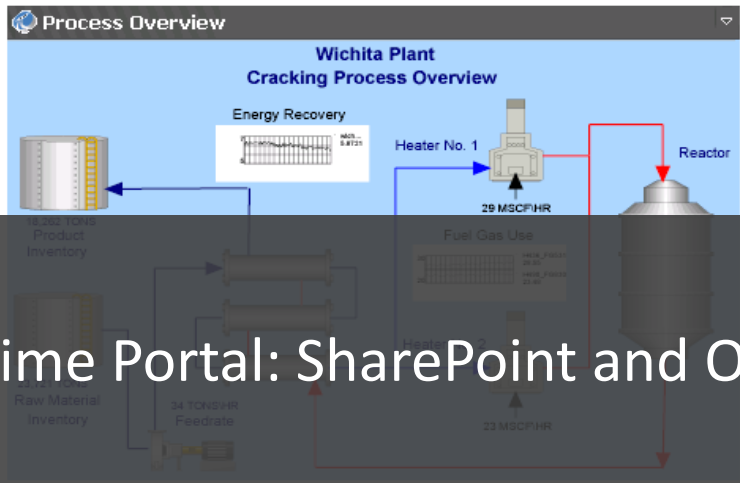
Process Overview

Wichita Plant
Cracking Process Overview

Energy Recovery

Heater No. 1

Reactor

29 MSCF/HR

18,362 TONS
Product
Inventory

Fuel Gas Use

Heater No. 2

Raw Material
Inventory

34 TONS/HR
Feedrate

23 MSCF/HR

ime Portal: SharePoint and O